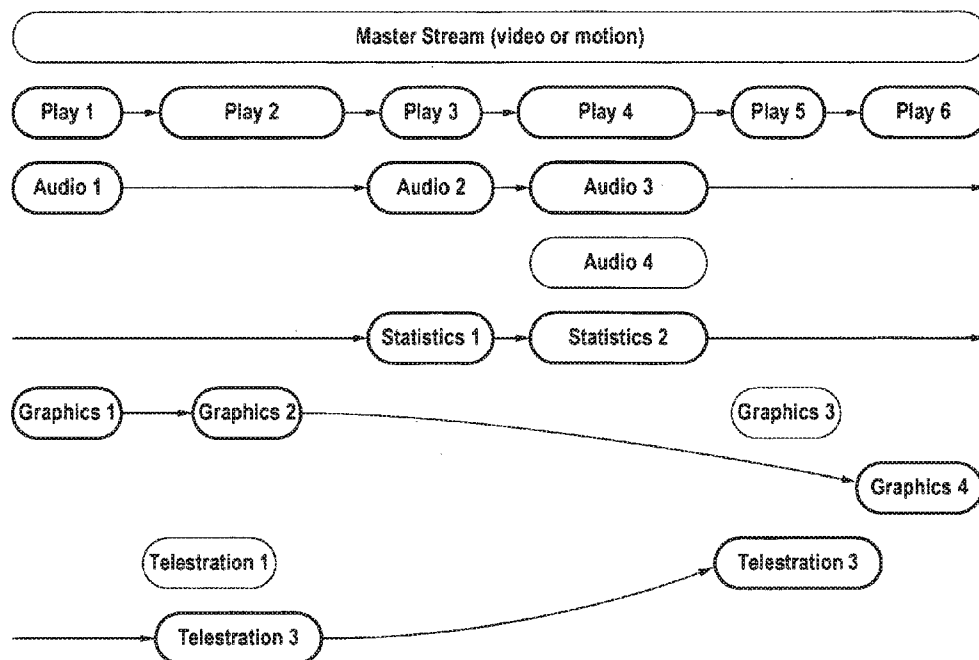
Master Stream (video or motion)

Play 1
Play 2
Play 3
Play 4
Play 5
Play 6

Audio 1
Audio 2
Audio 3
Audio 4

Statistics 1
Statistics 2

Graphics 1
Graphics 2
Graphics 3
Graphics 4

Telestration 1
Telestration 3
Telestration 3